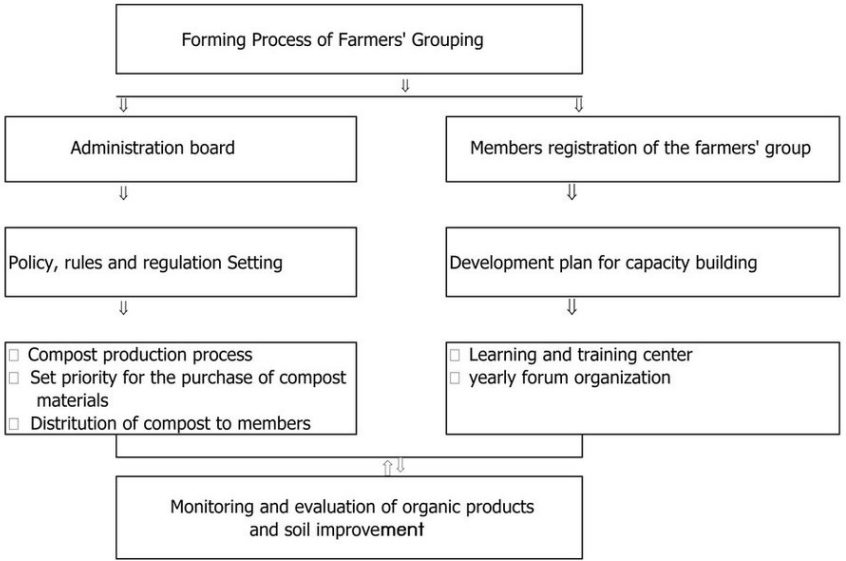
Forming Process of Farmers' Grouping

⇓

⇓

⇓

Administration board

⇓

Policy, rules and regulation Setting

⇓

□ Compost production process
□ Set priority for the purchase of compost materials
□ Distritution of compost to members

Members registration of the farmers' group

⇓

Development plan for capacity building

⇓

□ Learning and training center
□ yearly forum organization

⇑⇓

Monitoring and evaluation of organic products and soil improvement